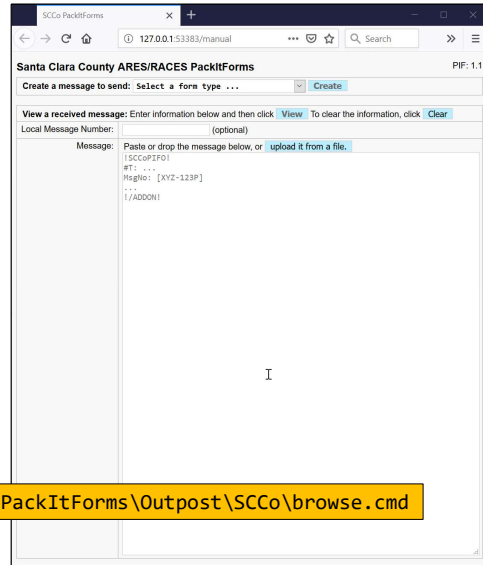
SCCo PackItForms

127.0.0.1:53383/manual

Search

Santa Clara County ARES/RACES PackItForms

PIF: 1.1

Create a message to send: Select a form type ... Create

View a received message: Enter information below and then click View To clear the information, click Clear

Local Message Number: (optional)

Message: Paste or drop the message below, or upload it from a file.

!SCCoPIFO!
#T: ...
MsgNo: [XYZ-123P]
...
!/ADDON!

PackItForms\Outpost\SCCo\browse.cmd